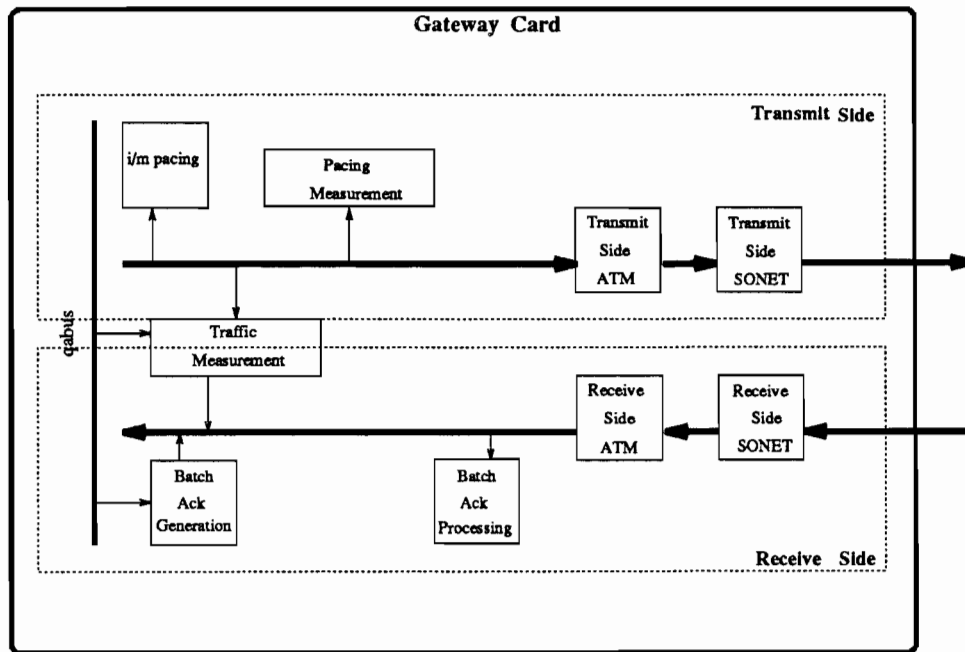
Gateway Card

Transmit Side

i/m pacing

Pacing Measurement

Transmit Side ATM

Transmit Side SONET

qabus

Traffic Measurement

Receive Side ATM

Receive Side SONET

Batch Ack Generation

Batch Ack Processing

Receive Side